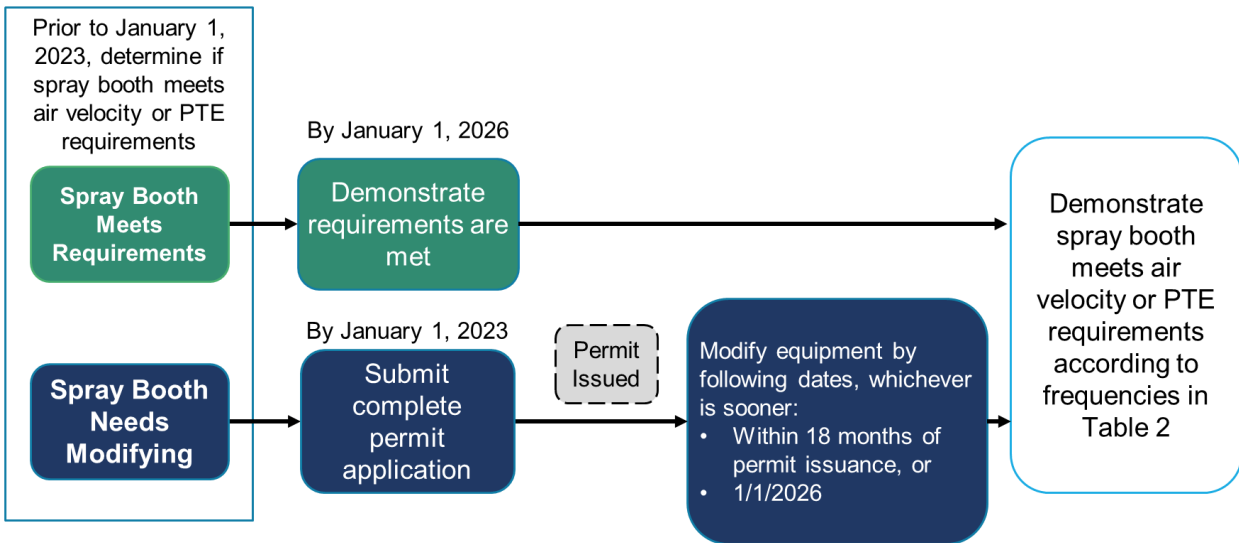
Prior to January 1, 2023, determine if spray booth meets air velocity or PTE requirements

Spray Booth Meets Requirements

Spray Booth Needs Modifying

By January 1, 2026

Demonstrate requirements are met

By January 1, 2023

Submit complete permit application

Permit Issued

Modify equipment by following dates, whichever is sooner:
• Within 18 months of permit issuance, or
• 1/1/2026

Demonstrate spray booth meets air velocity or PTE requirements according to frequencies in Table 2